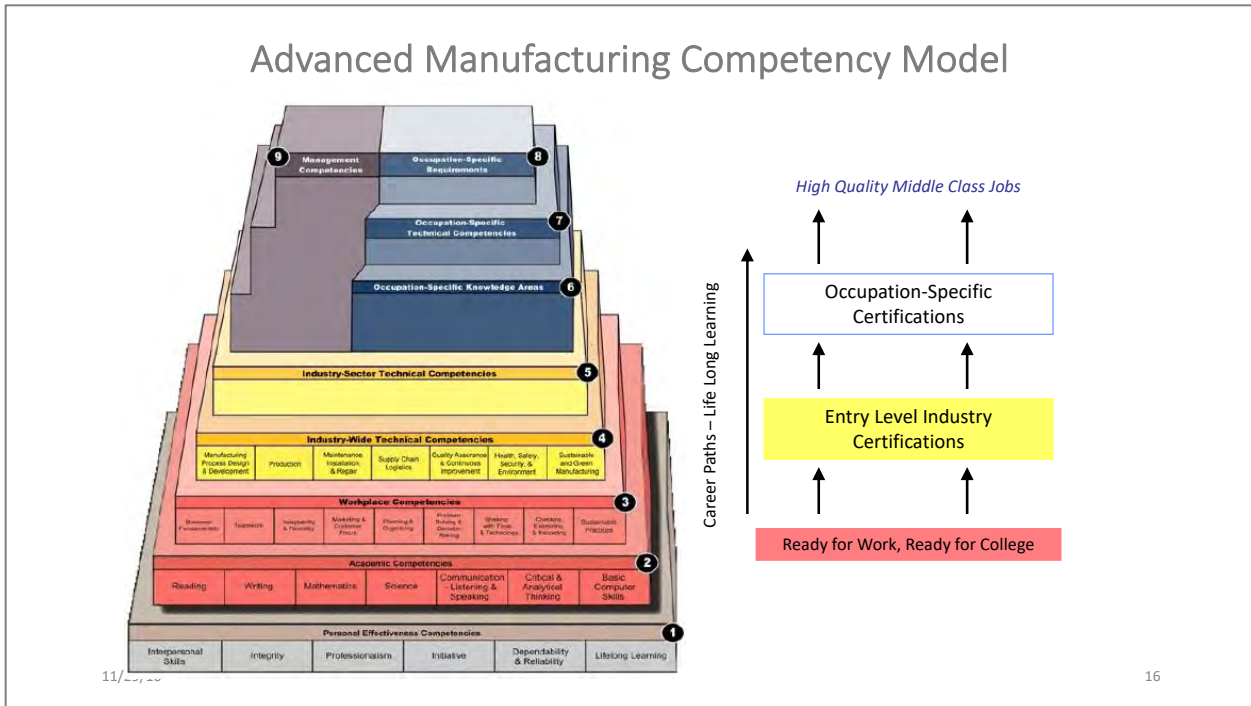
Advanced Manufacturing Competency Model

9 Management Competencies
Occupation-Specific Requirements 8
Occupation-Specific Technical Competencies 7
Occupation-Specific Knowledge Areas 6
Industry-Sector Technical Competencies 5
Industry-Wide Technical Competencies 4

| Manufacturing Process Design & Development | Production | Maintenance, Installation, & Repair | Supply Chain Logistics | Quality Assurance & Continuous Improvement | Health, Safety, Security, & Environment | Sustainable and Green Manufacturing |
|---|---|---|---|---|---|---|

Workplace Competencies 3

| Business Fundamentals | Teamwork | Adaptability & Flexibility | Marketing & Customer Focus | Planning & Organizing | Problem Solving & Decision Making | Working with Tools & Technology | Checking, Examining, & Recording | Sustainable Practices |
|---|---|---|---|---|---|---|---|---|

Academic Competencies 2

| Reading | Writing | Mathematics | Science | Communication - Listening & Speaking | Critical & Analytical Thinking | Basic Computer Skills |
|---|---|---|---|---|---|---|

Personal Effectiveness Competencies 1

| Interpersonal Skills | Integrity | Professionalism | Initiative | Dependability & Reliability | Lifelong Learning |
|---|---|---|---|---|---|

11/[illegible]

High Quality Middle Class Jobs

Career Paths – Life Long Learning

Occupation-Specific Certifications

Entry Level Industry Certifications

Ready for Work, Ready for College

16